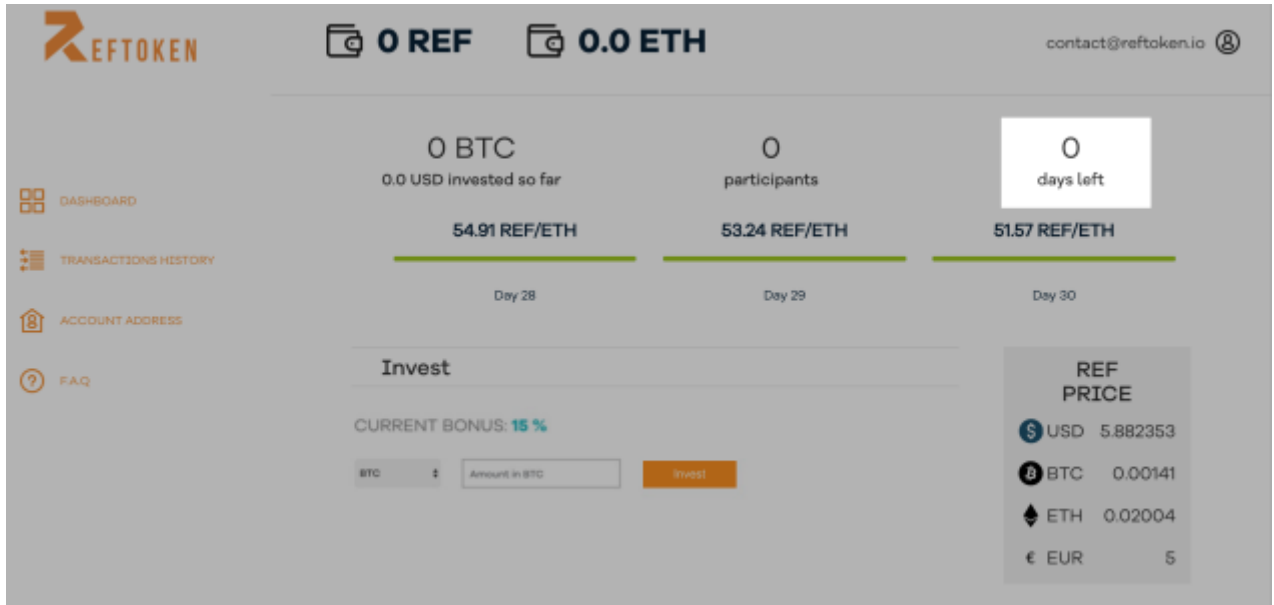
REFTOKEN

0 REF 0.0 ETH

contact@reftoken.io

DASHBOARD

TRANSACTIONS HISTORY

ACCOUNT ADDRESS

FAQ

0 BTC
0.0 USD invested so far

0
participants

0
days left

54.91 REF/ETH

53.24 REF/ETH

51.57 REF/ETH

Day 28

Day 29

Day 30

Invest

CURRENT BONUS: 15 %

BTC

Amount in BTC

Invest

REF PRICE

USD 5.882353

BTC 0.00141

ETH 0.02004

€ EUR 5